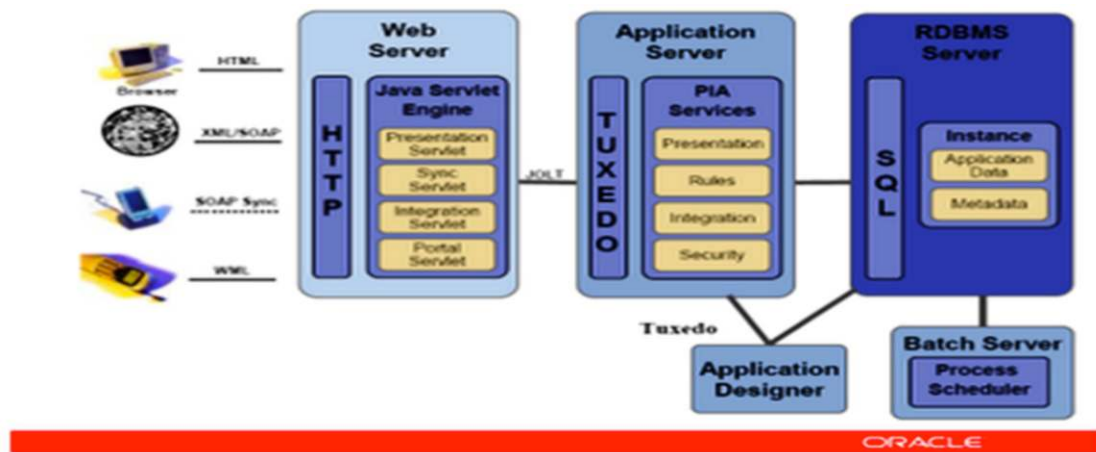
Browser

HTML

XML/SOAP

SOAP Sync

WML

Web Server

HTTP

Java Servlet Engine

Presentation Servlet

Sync Servlet

Integration Servlet

Portal Servlet

JOLT

Application Server

TUXEDO

PIA Services

Presentation

Rules

Integration

Security

RDBMS Server

SQL

Instance

Application Data

Metadata

Tuxedo

Application Designer

Batch Server

Process Scheduler

ORACLE